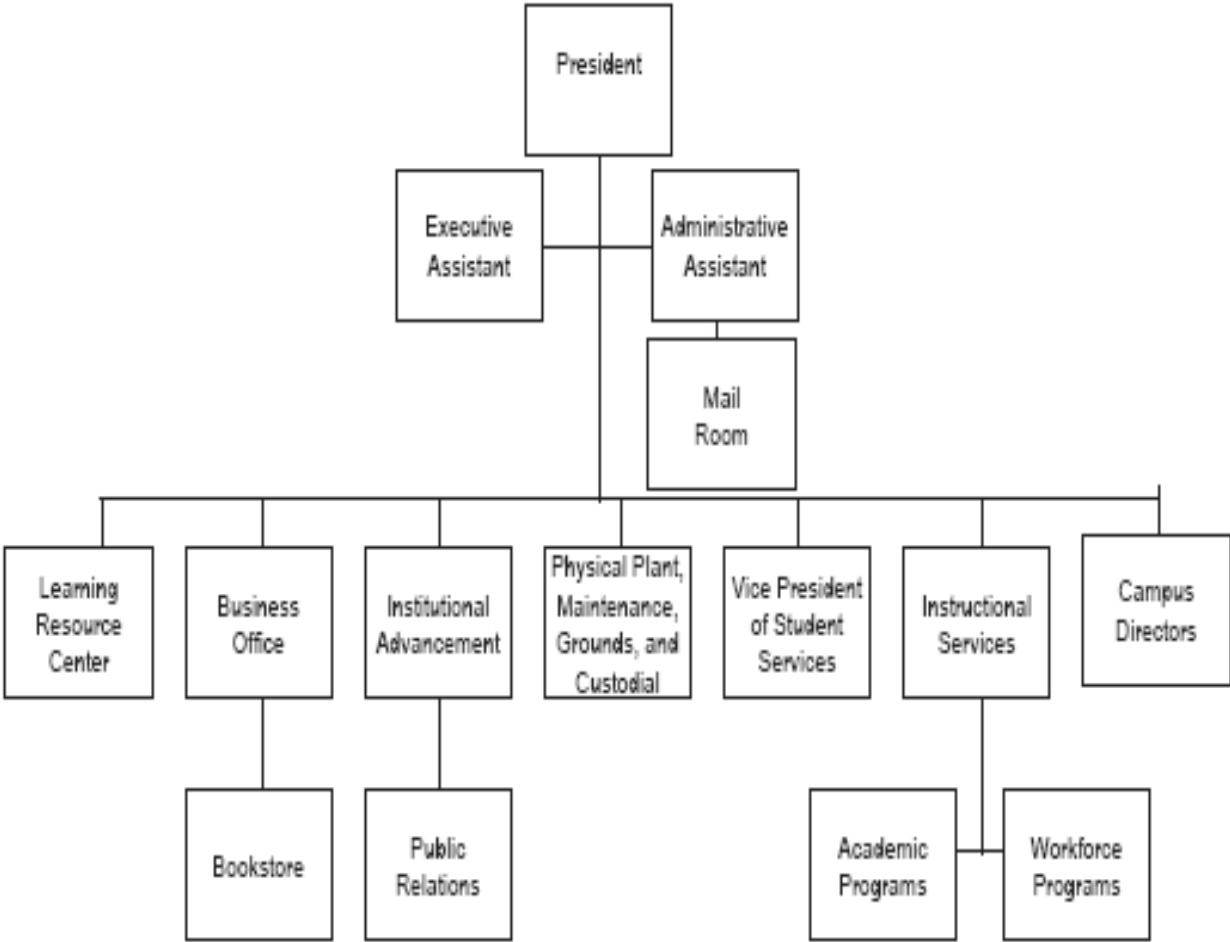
President

Executive Assistant

Administrative Assistant

Mail Room

Learning Resource Center

Business Office

Institutional Advancement

Physical Plant, Maintenance, Grounds, and Custodial

Vice President of Student Services

Instructional Services

Campus Directors

Bookstore

Public Relations

Academic Programs

Workforce Programs